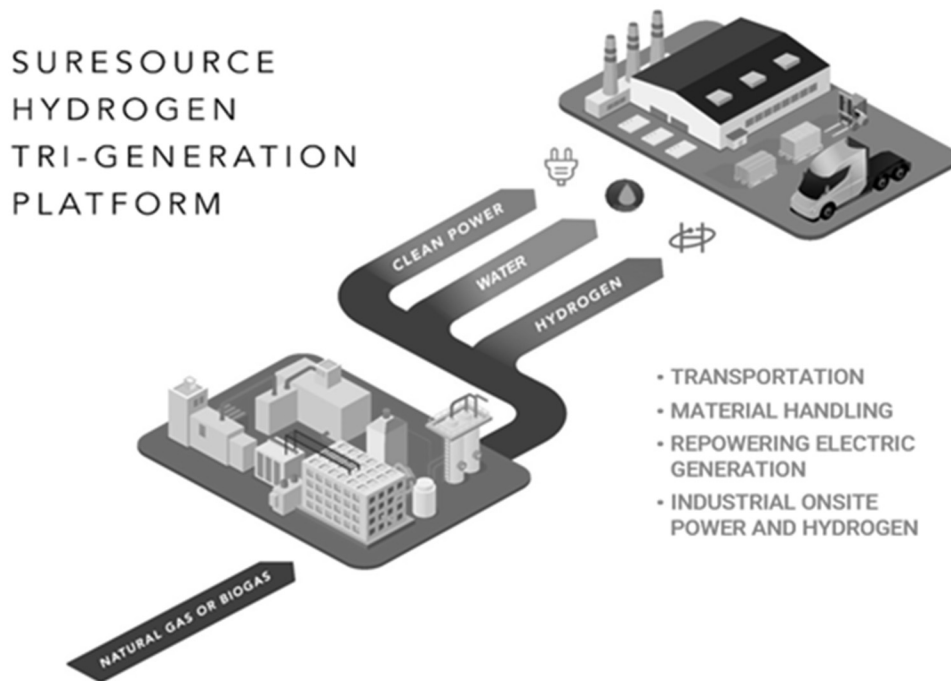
SURESOURCE
HYDROGEN
TRI-GENERATION
PLATFORM

CLEAN POWER

WATER

HYDROGEN

• TRANSPORTATION
• MATERIAL HANDLING
• REPOWERING ELECTRIC GENERATION
• INDUSTRIAL ONSITE POWER AND HYDROGEN

NATURAL GAS OR BIOGAS